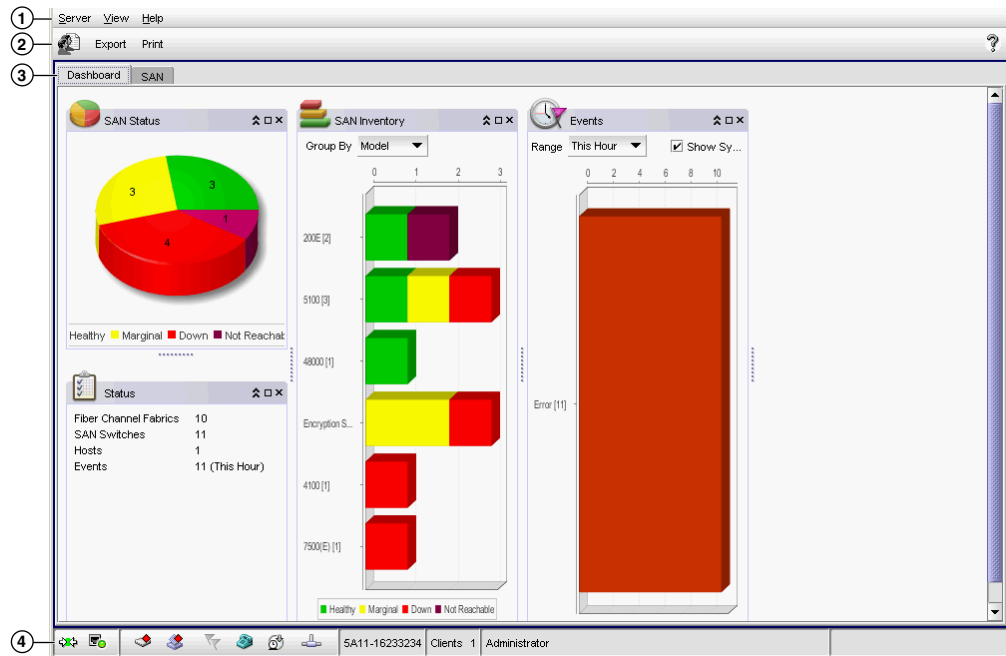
1 Server View Help

2 Export Print

?

3 Dashboard SAN

SAN Status

3

3

1

4

Healthy Marginal Down Not Reachab

Status

| | |
|---|---|
| Fiber Channel Fabrics | 10 |
| SAN Switches | 11 |
| Hosts | 1 |
| Events | 11 (This Hour) |

SAN Inventory

Group By Model

0 1 2 3

200E [2]

5100 [3]

48000 [1]

Encryption S...

4100 [1]

7500(E) [1]

Healthy Marginal Down Not Reachable

Events

Range This Hour ✔ Show Sy...

0 2 4 6 8 10

Error [11]

4

5A11-16233234 Clients 1 Administrator